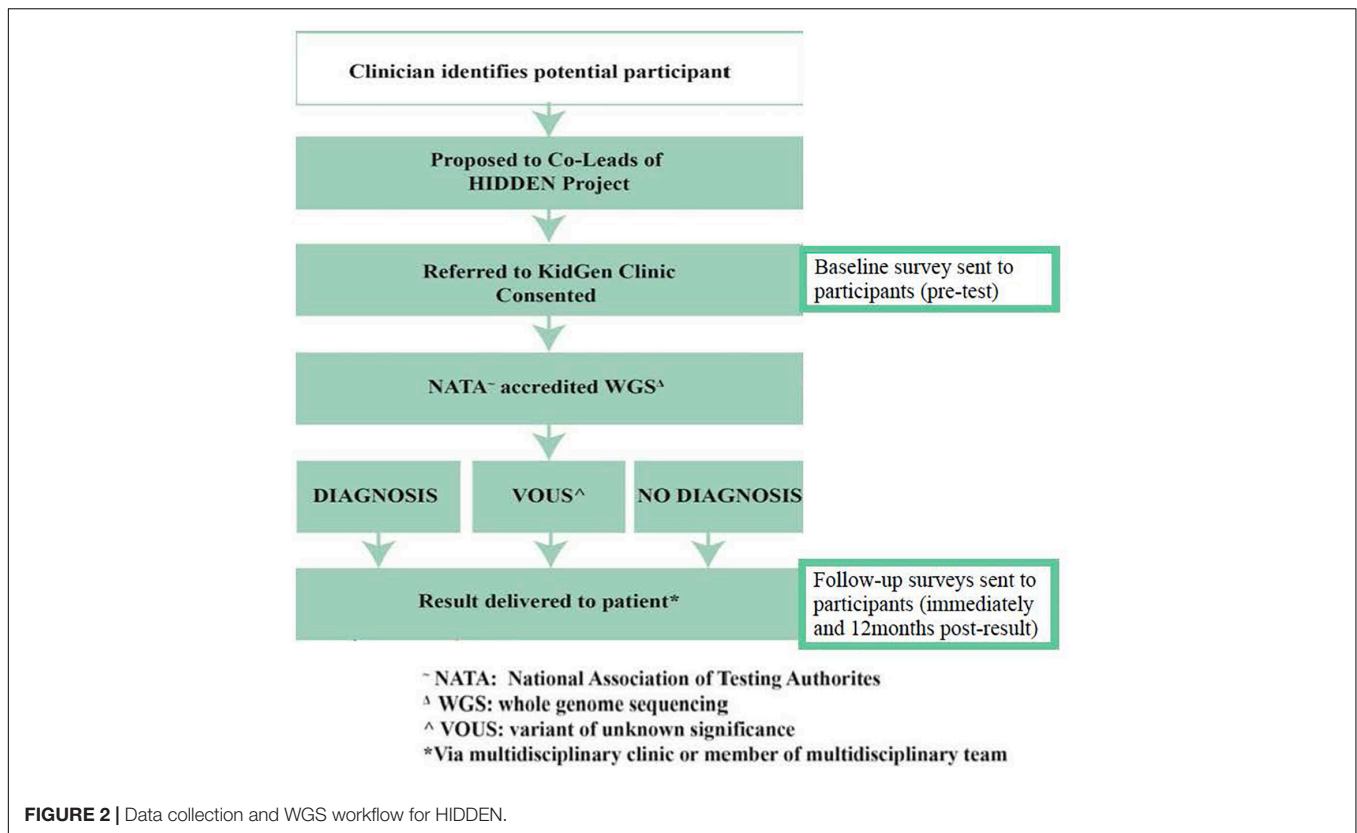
Clinician identifies potential participant

Proposed to Co-Leads of HIDDEN Project

Referred to KidGen Clinic Consented

Baseline survey sent to participants (pre-test)

NATA~ accredited WGS^Δ

DIAGNOSIS

VOUS^

NO DIAGNOSIS

Result delivered to patient*

Follow-up surveys sent to participants (immediately and 12months post-result)

~ NATA: National Association of Testing Authorites
Δ WGS: whole genome sequencing
^ VOUS: variant of unknown significance
*Via multidisciplinary clinic or member of multidisciplinary team

FIGURE 2 | Data collection and WGS workflow for HIDDEN.